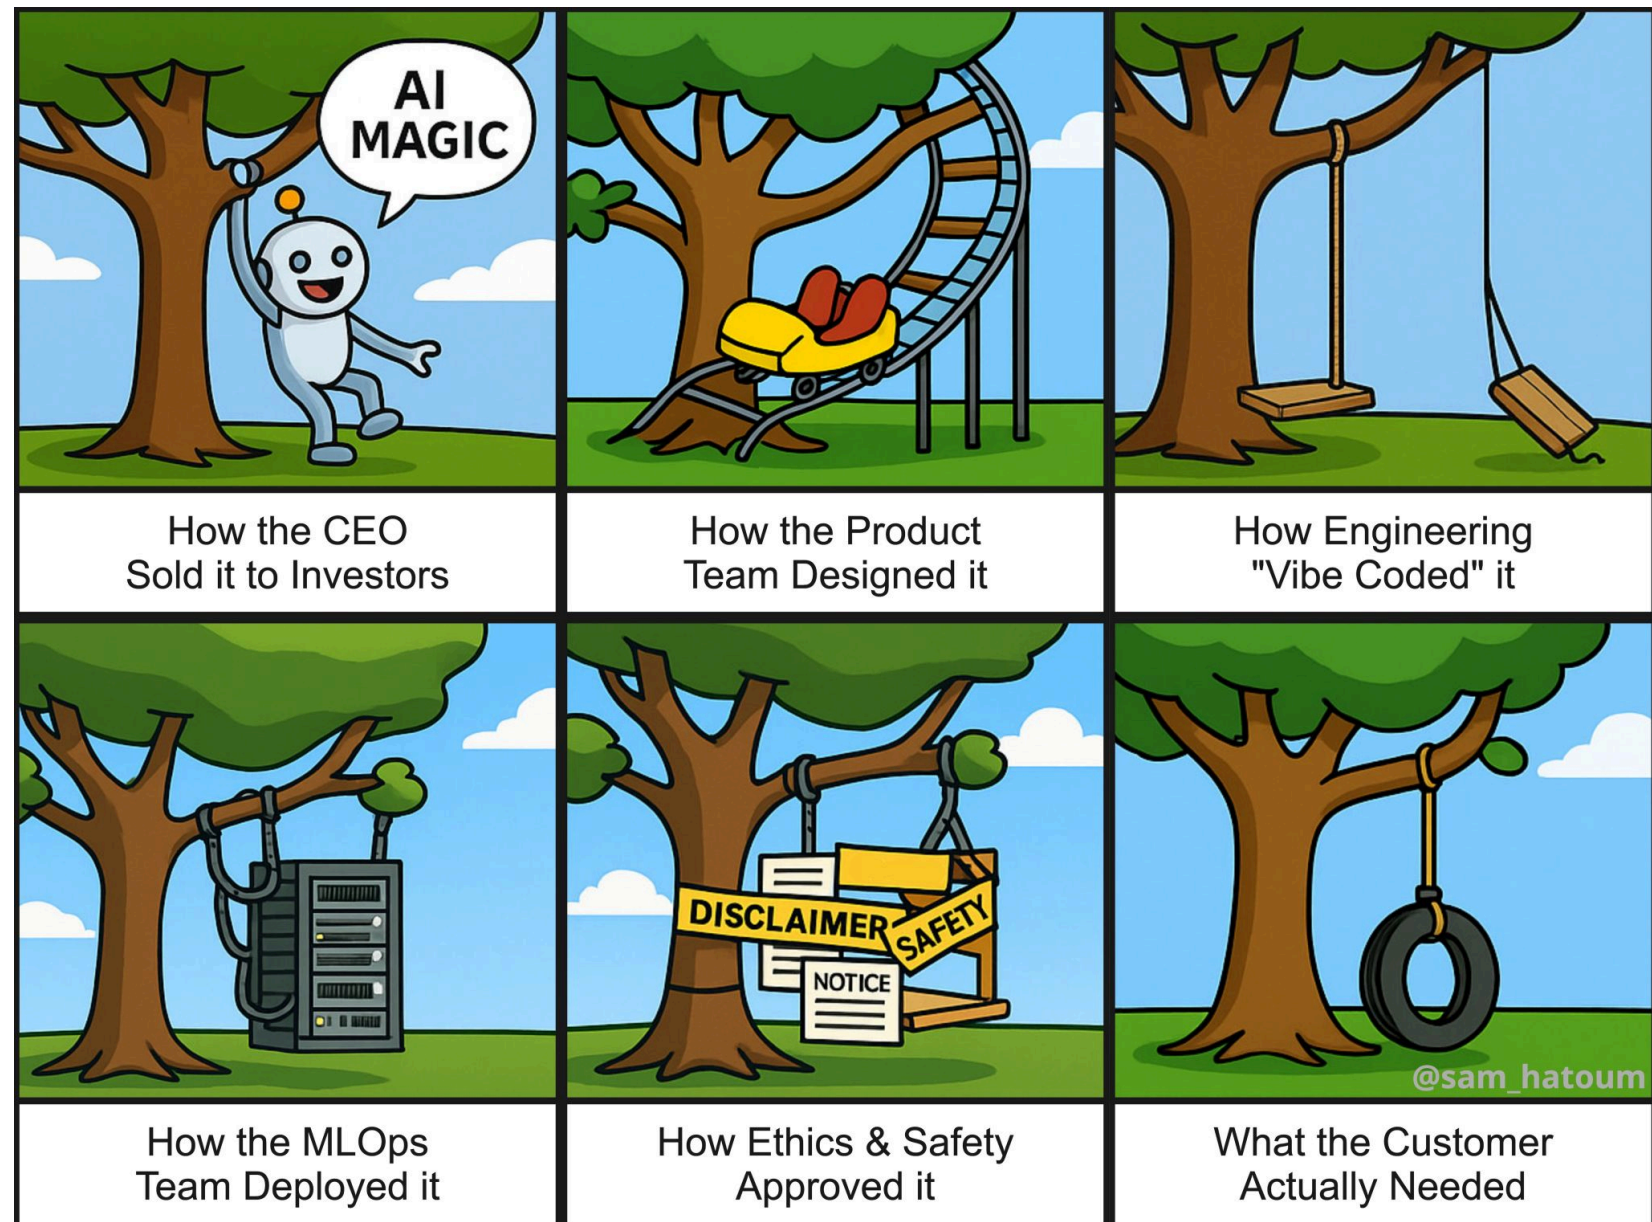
AI MAGIC

How the CEO Sold it to Investors

How the Product Team Designed it

How Engineering "Vibe Coded" it

How the MLOps Team Deployed it

DISCLAIMER
SAFETY
NOTICE

How Ethics & Safety Approved it

@sam_hatoum

What the Customer Actually Needed